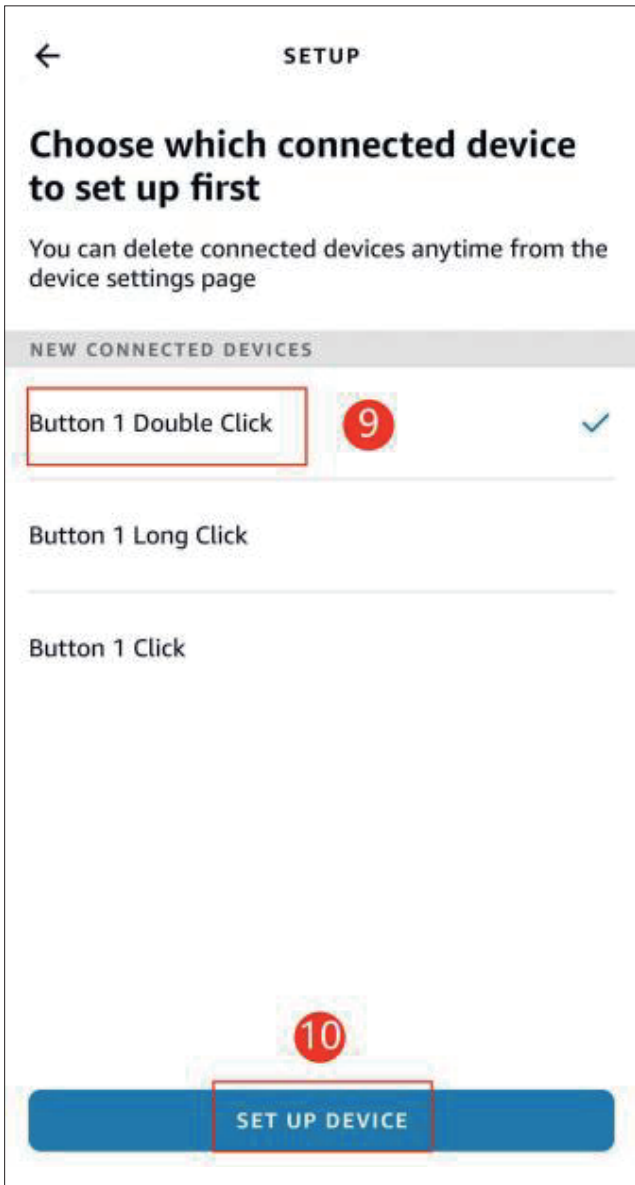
←

SETUP

Choose which connected device to set up first

You can delete connected devices anytime from the device settings page

NEW CONNECTED DEVICES

Button 1 Double Click

9

✓

Button 1 Long Click

Button 1 Click

10

SET UP DEVICE